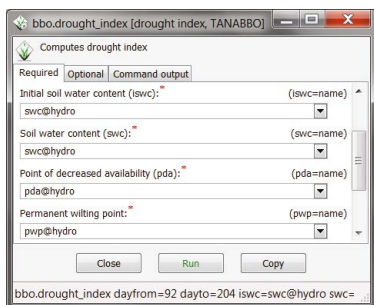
bbo.drought_index [drought index, TANABBO]

Computes drought index

Required | Optional | Command output

Initial soil water content (iswc):* (iswc=name)
swc@hydro

Soil water content (swc):* (swc=name)
swc@hydro

Point of decreased availability (pda):* (pda=name)
pda@hydro

Permanent wilting point:* (pwp=name)
pwp@hydro

Close Run Copy

bbo.drought_index dayfrom=92 dayto=204 iswc=swc@hydro swc=